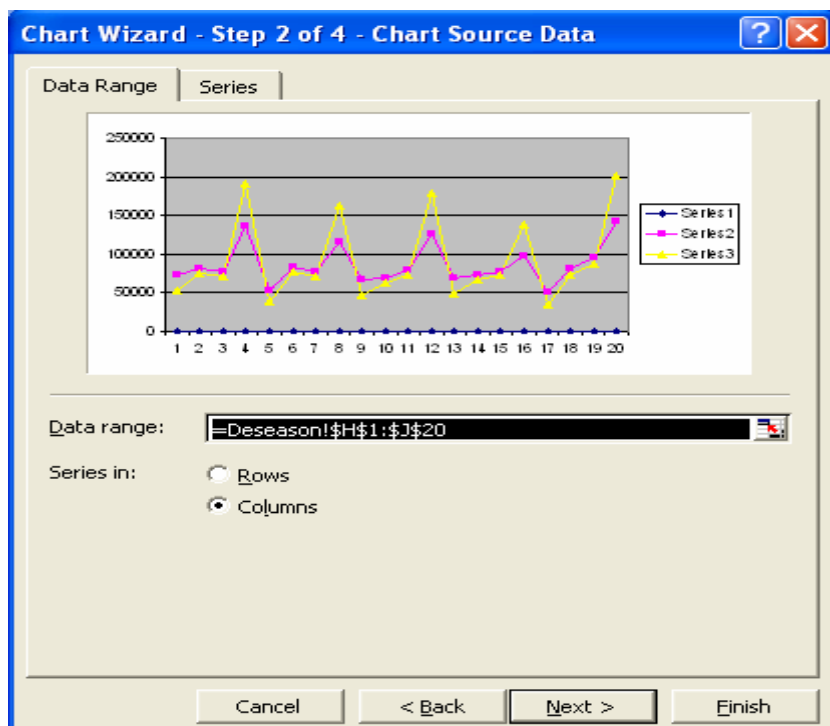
Chart Wizard - Step 2 of 4 - Chart Source Data

?

Data Range

Series

250000
200000
150000
100000
50000
0

1 2 3 4 5 6 7 8 9 10 11 12 13 14 15 16 17 18 19 20

Series1
Series2
Series3

Data range: =Deseason!$H$1:$J$20

Series in:

Rows

Columns

Cancel

< Back

Next >

Finish